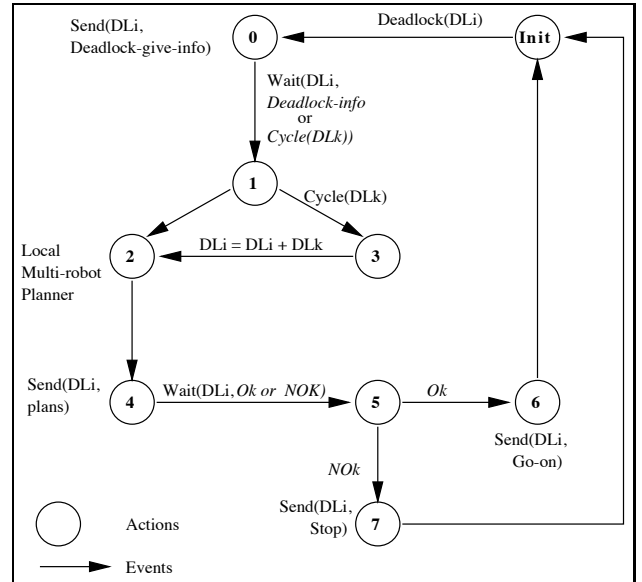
Send(DLi, Deadlock-give-info)

0

Deadlock(DLi)

Init

Wait(DLi, *Deadlock-info* or *Cycle(DLk))*

1

Cycle(DLk)

Local Multi-robot Planner

2

DLi = DLi + DLk

3

Send(DLi, plans)

4

Wait(DLi, *Ok or NOK)*

5

*Ok*

6

Send(DLi, Go-on)

*NOk*

Send(DLi, Stop)

7

Actions

Events